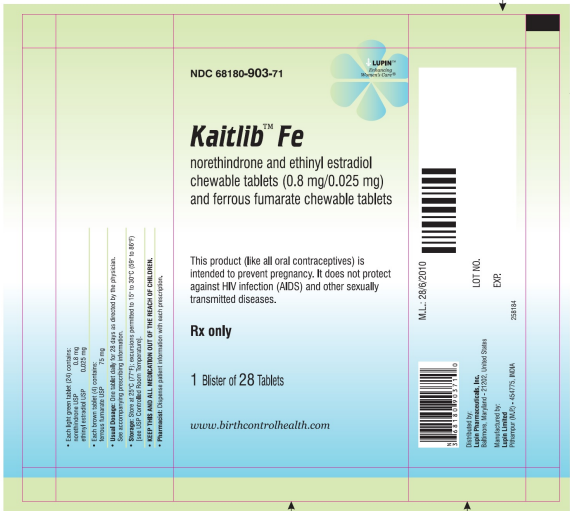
NDC 68180-903-71

LUPIN™
Enhancing Women's Care™

Kaitlib™ Fe

norethindrone and ethinyl estradiol chewable tablets (0.8 mg/0.025 mg) and ferrous fumarate chewable tablets

This product (like all oral contraceptives) is intended to prevent pregnancy. It does not protect against HIV infection (AIDS) and other sexually transmitted diseases.

Rx only

1 Blister of 28 Tablets

www.birthcontrolhealth.com

• Each light green tablet (24) contains:
norethindrone USP 0.8 mg
ethinyl estradiol USP 0.025 mg
• Each brown tablet (4) contains:
ferrous fumarate USP 75 mg
• Usual Dosage: One tablet daily for 28 days as directed by the physician. See accompanying prescribing information.
• Storage: Store at 25°C (77°F); excursions permitted to 15° to 30°C (59° to 86°F) [see USP Controlled Room Temperature].
• KEEP THIS AND ALL MEDICATION OUT OF THE REACH OF CHILDREN.
• Pharmacist: Dispense patient information with each prescription.

M.L.: 28/6/2010

LOT NO.
EXP.

Distributed by:
Lupin Pharmaceuticals, Inc.
Baltimore, Maryland • 21202, United States
Manufactured by:
Lupin Limited
Pithampur (M.P.) • 454775, INDIA

258184

3 68180 90371 0